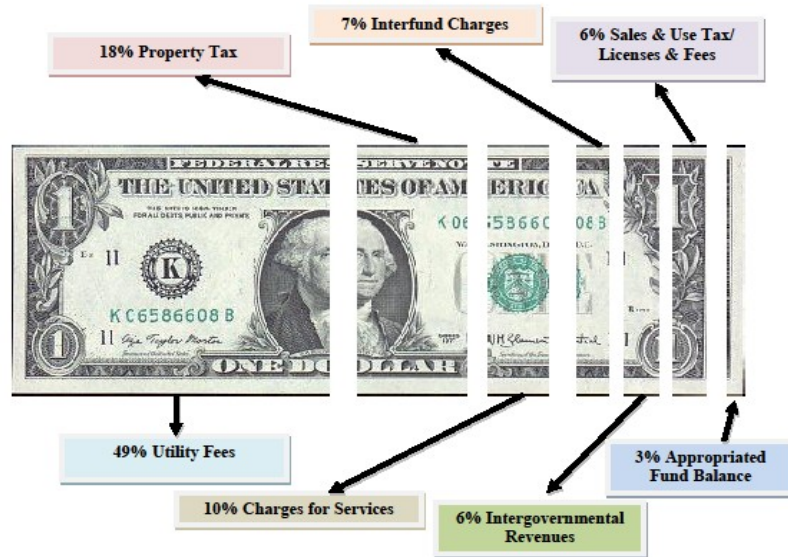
18% Property Tax

7% Interfund Charges

6% Sales & Use Tax/ Licenses & Fees

FEDERAL RES ERVE NOTE

THE UNITED STATES OF AMERICA

THIS NOTE IS LEGAL TENDER FOR ALL DEBTS, PUBLIC AND PRIVATE

K

K 06586608 B

K 06586608 B

WASHINGTON, D.C.

E2

11

11

1

1

ONE DOLLAR

49% Utility Fees

10% Charges for Services

6% Intergovernmental Revenues

3% Appropriated Fund Balance